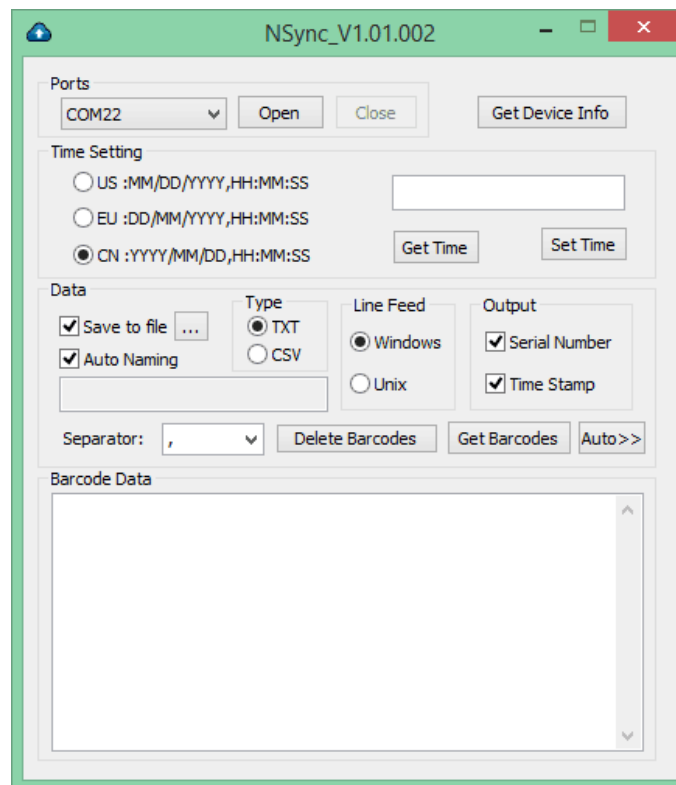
NSync_V1.01.002

Ports
COM22
Open
Close
Get Device Info

Time Setting
US :MM/DD/YYYY,HH:MM:SS
EU :DD/MM/YYYY,HH:MM:SS
CN :YYYY/MM/DD,HH:MM:SS
Get Time
Set Time

Data
Save to file ...
Auto Naming
Type
TXT
CSV
Line Feed
Windows
Unix
Output
Serial Number
Time Stamp
Separator: ,
Delete Barcodes
Get Barcodes
Auto>>

Barcode Data